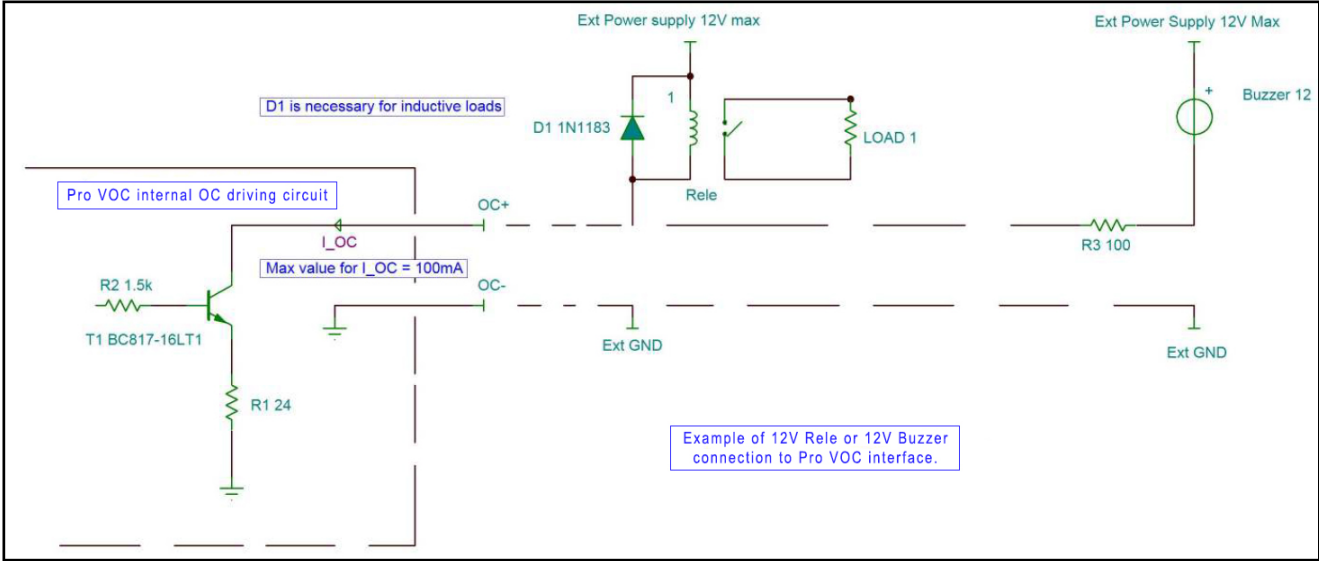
Ext Power supply 12V max

Ext Power Supply 12V Max

D1 is necessary for inductive loads

1

+

Buzzer 12

D1 1N1183

LOAD 1

Pro VOC internal OC driving circuit

Rele

OC+

I_OC

R3 100

Max value for I_OC = 100mA

R2 1.5k

OC-

T1 BC817-16LT1

Ext GND

Ext GND

R1 24

Example of 12V Rele or 12V Buzzer connection to Pro VOC interface.